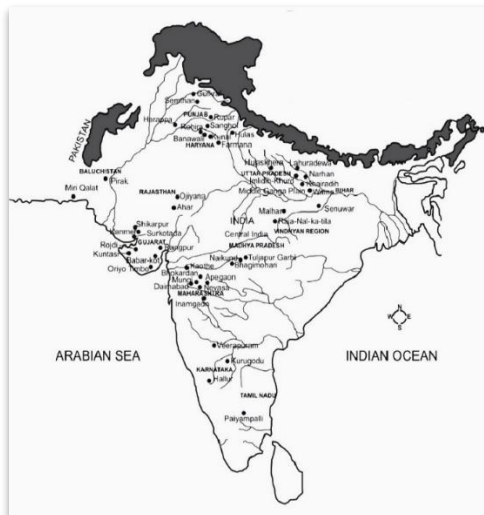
PAKISTAN
Gufkral
Semthan
PUNJAB
Rupar
Harappa
Sanghol
Rakhigarhi
Banawali
Hulas
HARYANA
Farmana
BALUCHISTAN
Pirak
Miri Qalat
RAJASTHAN
Ojiyana
Ahar
Hulaskhera
Lahuradewa
UTTAR PRADESH
Narhan
Imlidih-Khurd
Senuwar
Middle Ganga Plain
Chirand
BIHAR
Malhar
Raja-Nal-ka-tila
Senuwar
INDIA
VINDHYAN REGION
Central India
MADHYA PRADESH
Shikarpur
Kanmer
Surkotada
GUJARAT
Rojdi
Kuntasi
Babar-kot
Oriyo Timbo
Rangpur
Naikund
Tuljapur Garhi
Bhagimohan
Kaothe
Bhokardan
Mungi
Apegaon
Daimabad
Nevasa
MAHARASHTRA
Inamgaon
Veerapuram
Kurugodu
KARNATAKA
Hallur
TAMIL NADU
Paiyampalli
ARABIAN SEA
INDIAN OCEAN
N
W
E
S